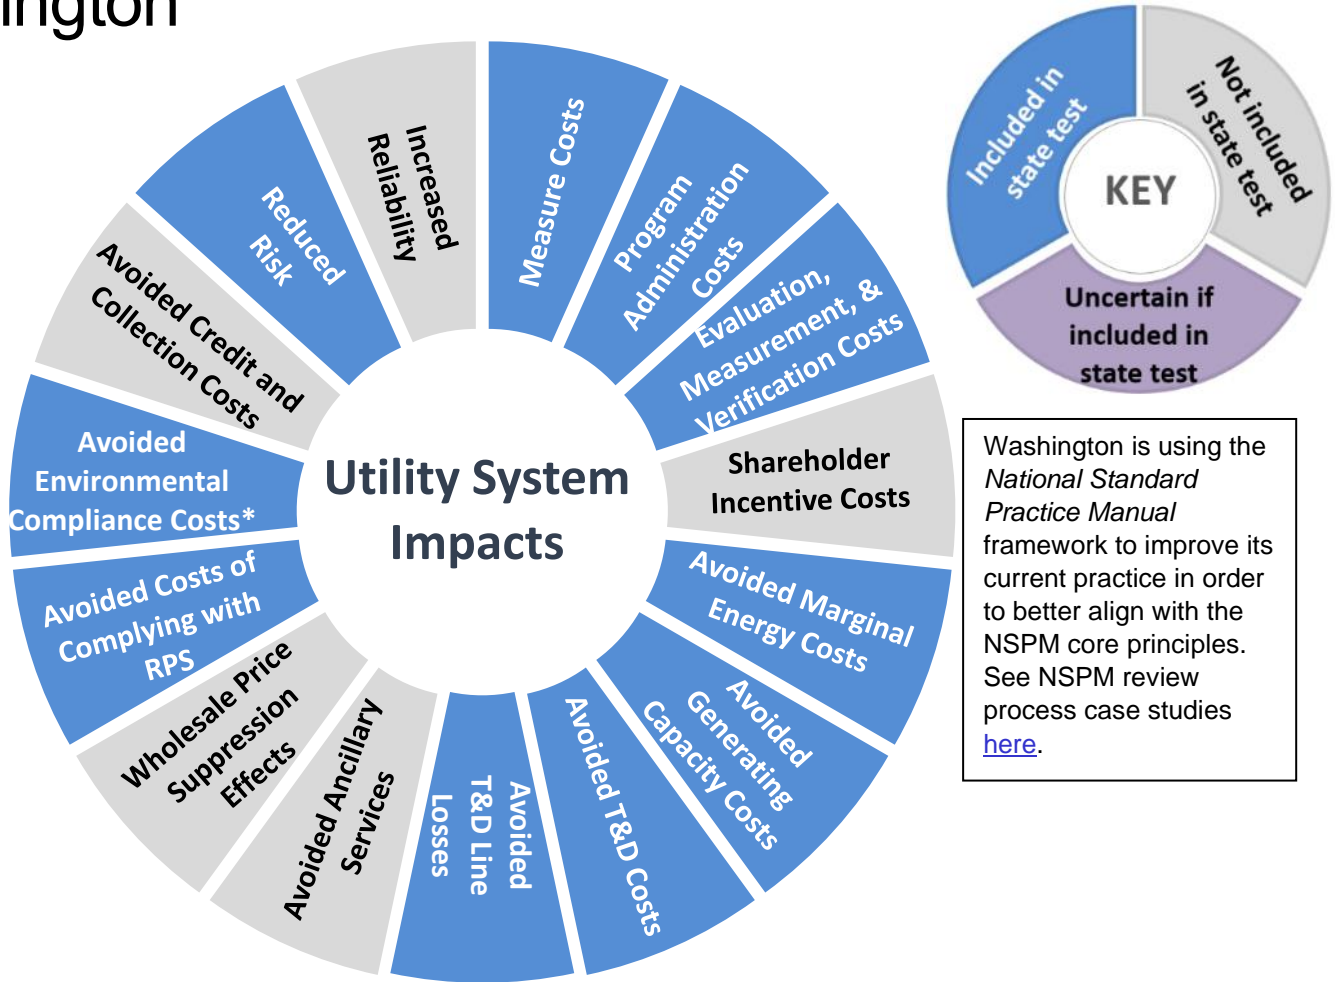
ington

Utility System Impacts

Measure Costs

Program Administration Costs

Evaluation, Measurement, & Verification Costs

Shareholder Incentive Costs

Avoided Marginal Energy Costs

Avoided Generating Capacity Costs

Avoided T&D Costs

Avoided T&D Line Losses

Avoided Ancillary Services

Wholesale Price Suppression Effects

Avoided Costs of Complying with RPS

Avoided Environmental Compliance Costs*

Avoided Credit and Collection Costs

Reduced Risk

Increased Reliability

KEY

Included in state test

Not included in state test

Uncertain if included in state test

Washington is using the *National Standard Practice Manual* framework to improve its current practice in order to better align with the NSPM core principles. See NSPM review process case studies here.